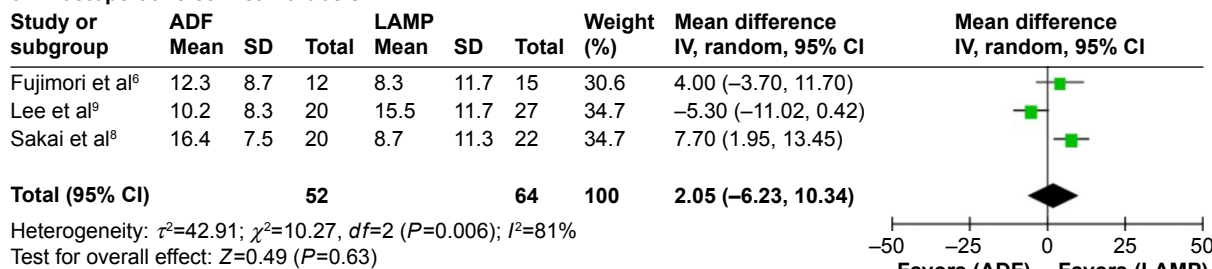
| Study or subgroup | ADF Mean | SD | Total | LAMP Mean | SD | Total | Weight (%) | Mean difference IV, random, 95% CI |
|---|---|---|---|---|---|---|---|---|
| Fujimori et al$^6$ | 12.3 | 8.7 | 12 | 8.3 | 11.7 | 15 | 30.6 | 4.00 (–3.70, 11.70) |
| Lee et al$^9$ | 10.2 | 8.3 | 20 | 15.5 | 11.7 | 27 | 34.7 | –5.30 (–11.02, 0.42) |
| Sakai et al$^8$ | 16.4 | 7.5 | 20 | 8.7 | 11.3 | 22 | 34.7 | 7.70 (1.95, 13.45) |
| **Total (95% CI)** | | | **52** | | | **64** | **100** | **2.05 (–6.23, 10.34)** |

Mean difference IV, random, 95% CI

Heterogeneity: $\tau^2$=42.91; $\chi^2$=10.27, $df$=2 ($P$=0.006); $I^2$=81%
Test for overall effect: $Z$=0.49 ($P$=0.63)

–50 –25 0 25 50
Favors (ADF) Favors (LAMP)